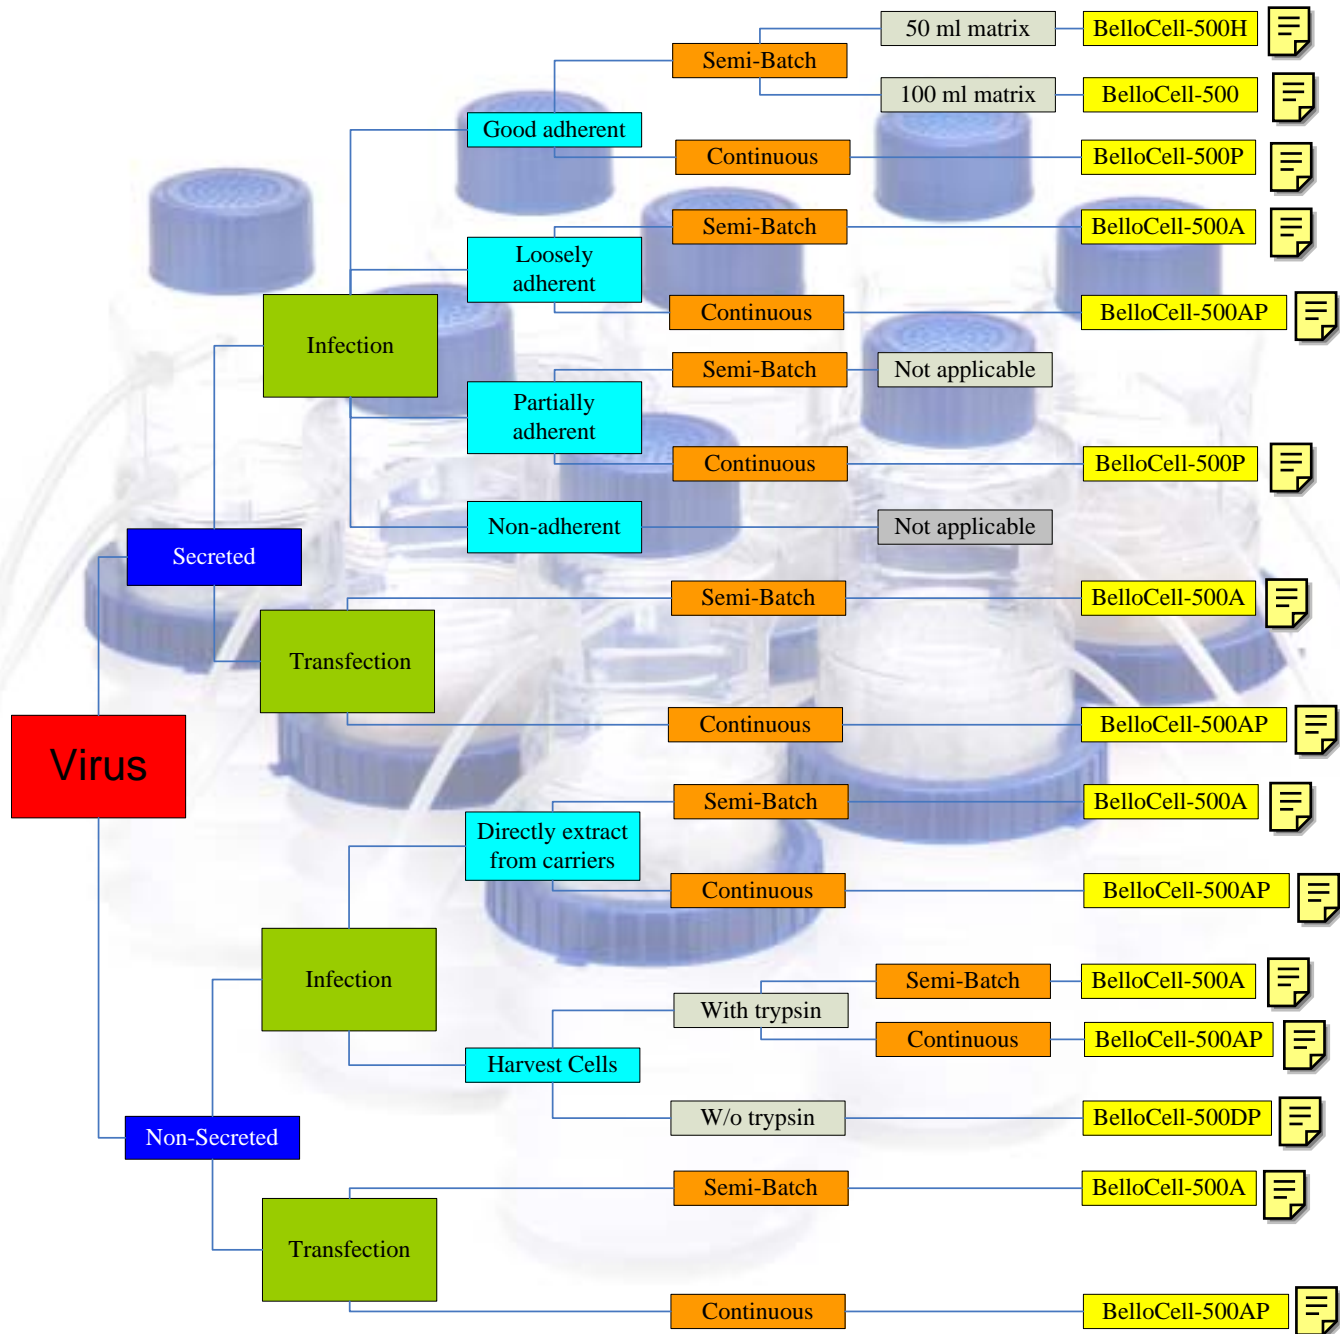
Virus

Secreted

Infection

Good adherent

Semi-Batch

50 ml matrix

BelloCell-500H

100 ml matrix

BelloCell-500

Continuous

BelloCell-500P

Loosely adherent

Semi-Batch

BelloCell-500A

Continuous

BelloCell-500AP

Partially adherent

Semi-Batch

Not applicable

Continuous

BelloCell-500P

Non-adherent

Not applicable

Transfection

Semi-Batch

BelloCell-500A

Continuous

BelloCell-500AP

Non-Secreted

Infection

Directly extract from carriers

Semi-Batch

BelloCell-500A

Continuous

BelloCell-500AP

Harvest Cells

With trypsin

Semi-Batch

BelloCell-500A

Continuous

BelloCell-500AP

W/o trypsin

BelloCell-500DP

Transfection

Semi-Batch

BelloCell-500A

Continuous

BelloCell-500AP